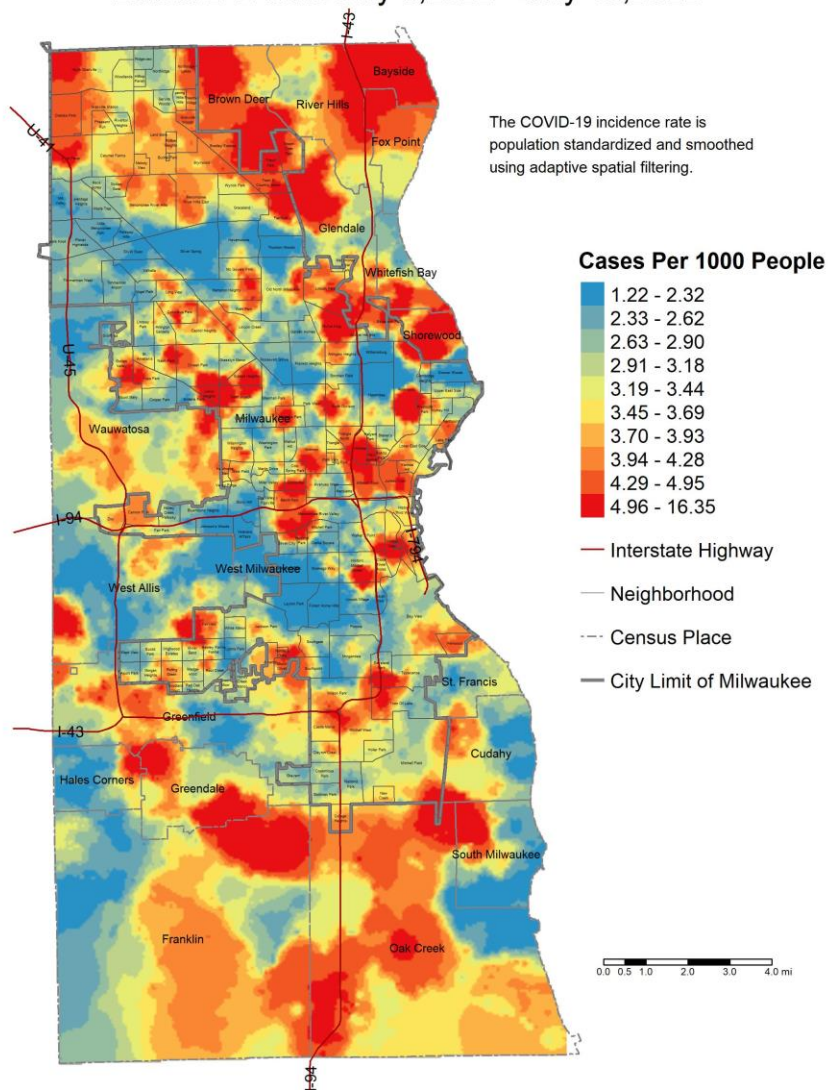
The COVID-19 incidence rate is population standardized and smoothed using adaptive spatial filtering.

Cases Per 1000 People
1.22 - 2.32
2.33 - 2.62
2.63 - 2.90
2.91 - 3.18
3.19 - 3.44
3.45 - 3.69
3.70 - 3.93
3.94 - 4.28
4.29 - 4.95
4.96 - 16.35
Interstate Highway
Neighborhood
Census Place
City Limit of Milwaukee

I-41
U-41
U-45
I-94
I-794
I-43
Bayside
Brown Deer
River Hills
Fox Point
Glendale
Whitefish Bay
Shorewood
Wauwatosa
Milwaukee
West Milwaukee
West Allis
St. Francis
Greenfield
Cudahy
Hales Corners
Greendale
South Milwaukee
Franklin
Oak Creek

0.0 0.5 1.0 2.0 3.0 4.0 mi